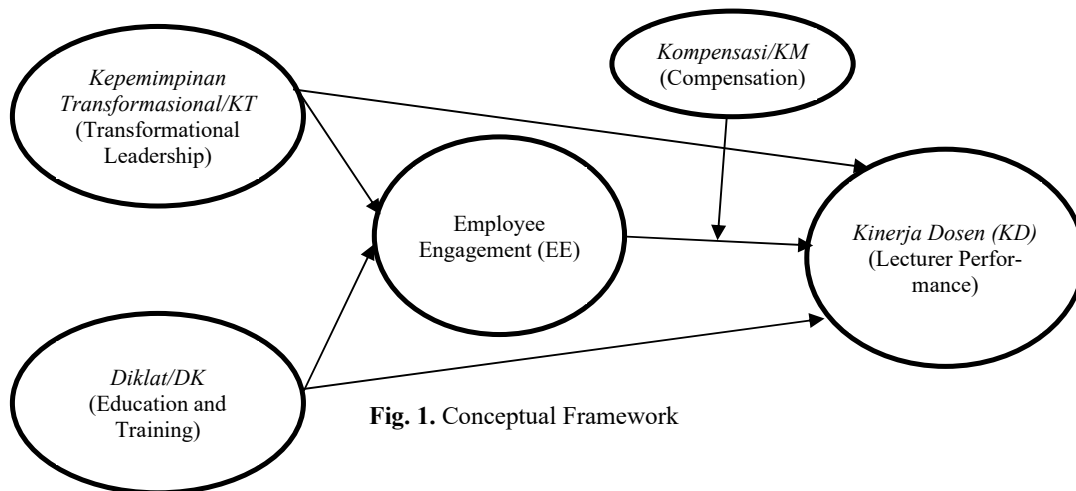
Kepemimpinan Transformasional/KT (Transformational Leadership)

Kompensasi/KM (Compensation)

Employee Engagement (EE)

Kinerja Dosen (KD) (Lecturer Performance)

Diklat/DK (Education and Training)

Fig. 1. Conceptual Framework